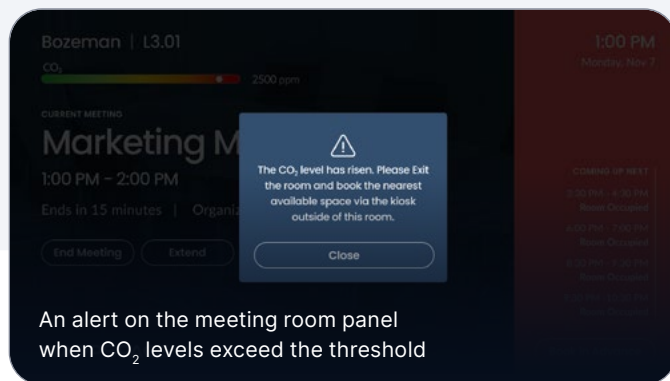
Bozeman | L3.01

$CO_2$

2500 ppm

1:00 PM

Monday, Nov 7

CURRENT MEETING

Marketing M

1:00 PM – 2:00 PM

Ends in 15 minutes | Organi

End Meeting

Extend

The $CO_2$ level has risen. Please Exit the room and book the nearest available space via the kiosk outside of this room.

Close

COMING UP NEXT

3:30 PM - 4:30 PM
Room Occupied

6:00 PM - 7:00 PM
Room Occupied

6:30 PM - 7:30 PM
Room Occupied

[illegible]

An alert on the meeting room panel when $CO_2$ levels exceed the threshold